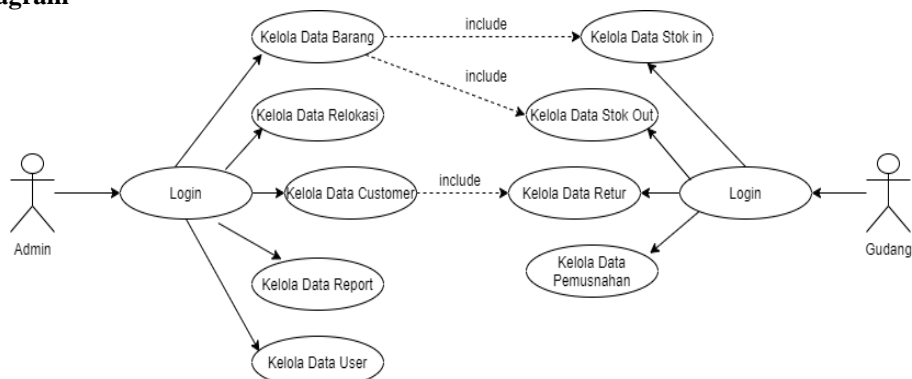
agram

Kelola Data Barang

include

Kelola Data Stok in

include

Kelola Data Relokasi

Kelola Data Stok Out

Admin

Login

Kelola Data Customer

include

Kelola Data Retur

Login

Gudang

Kelola Data Pemusnahan

Kelola Data Report

Kelola Data User